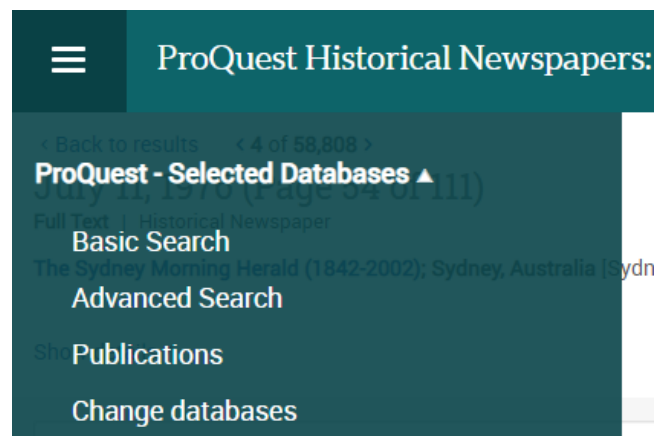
ProQuest Historical Newspapers:

‹ Back to results ‹ 4 of 58,808 ›

ProQuest - Selected Databases ▴

July 11, 1970 (Page 34 of 111)

Full Text | Historical Newspaper

Basic Search

The Sydney Morning Herald (1842-2002); Sydney, Australia [Sydn

Advanced Search

Sho

Publications

Change databases